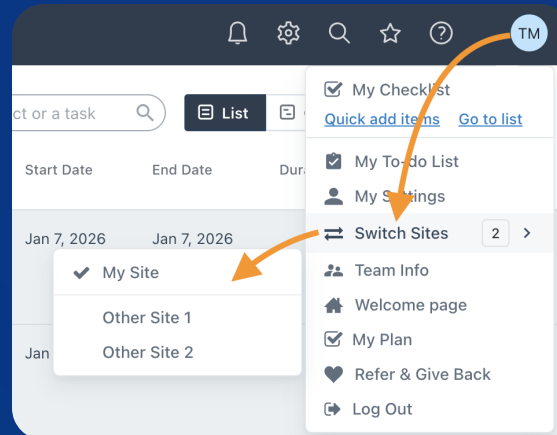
TM

ct or a task
List

Start Date
End Date
Dura

Jan 7, 2026
Jan 7, 2026

Jan

My Checklist
Quick add items
Go to list
My To-do List
My Settings
Switch Sites
2
Team Info
Welcome page
My Plan
Refer & Give Back
Log Out

My Site
Other Site 1
Other Site 2